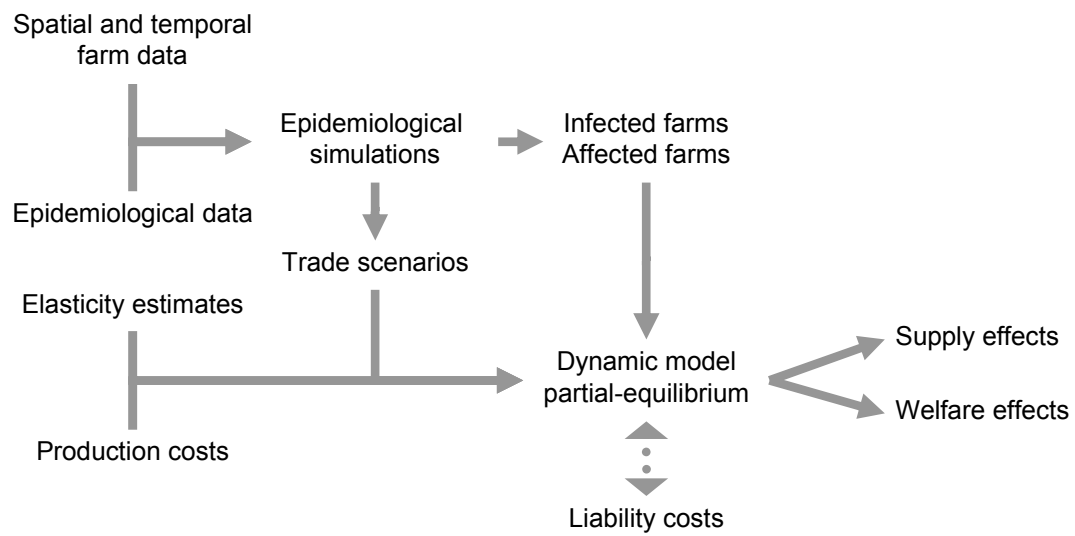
Spatial and temporal farm data

Epidemiological data

Epidemiological simulations

Infected farms
Affected farms

Trade scenarios

Elasticity estimates

Production costs

Dynamic model partial-equilibrium

Supply effects

Welfare effects

Liability costs